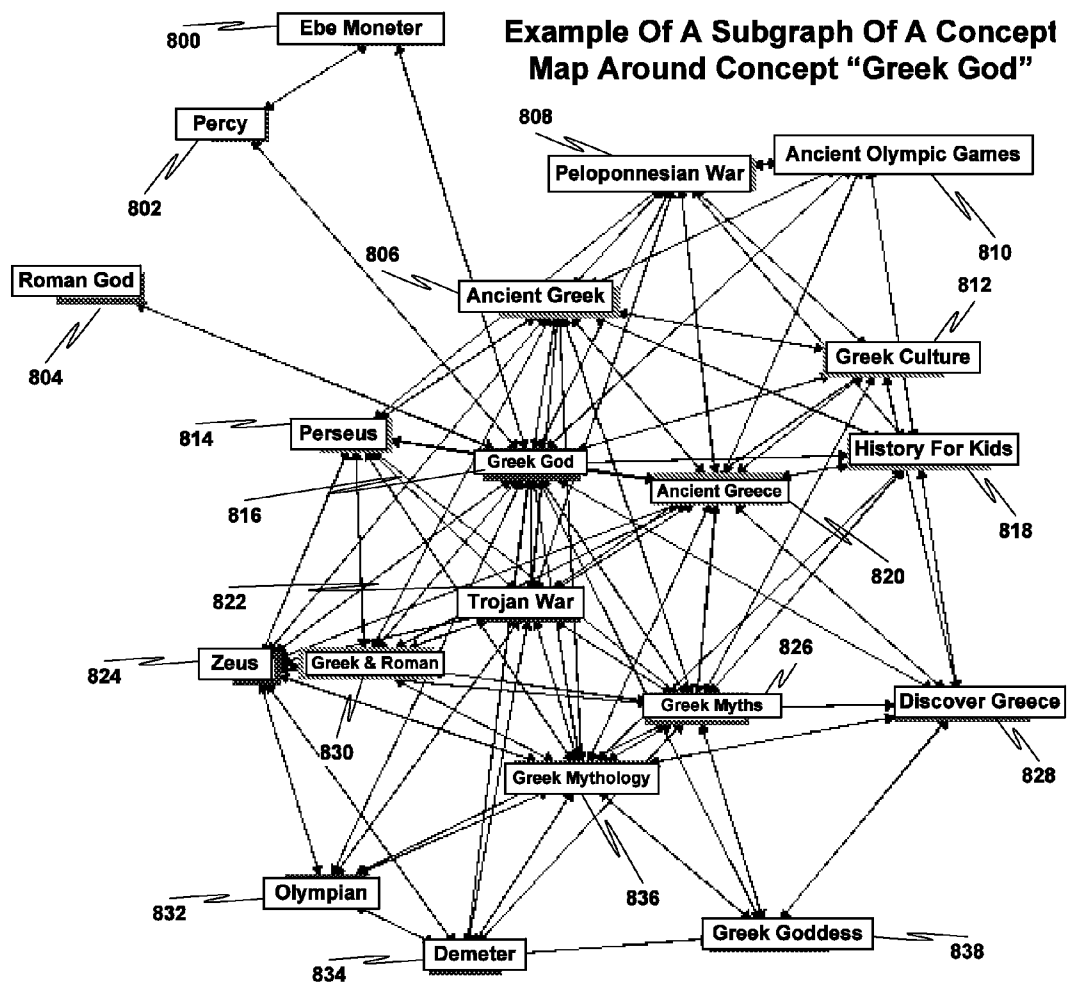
Example Of A Subgraph Of A Concept Map Around Concept "Greek God"

800
Ebe Moneter

Percy
802

808
Peloponnesian War
Ancient Olympic Games
810

Roman God
804

806
Ancient Greek

812
Greek Culture

814
Perseus

Greek God
816

Ancient Greece

History For Kids
818

820

822
Trojan War

824
Zeus
Greek & Roman
830

826
Greek Myths

Discover Greece
828

Greek Mythology

836

832
Olympian

Demeter
834

Greek Goddess
838